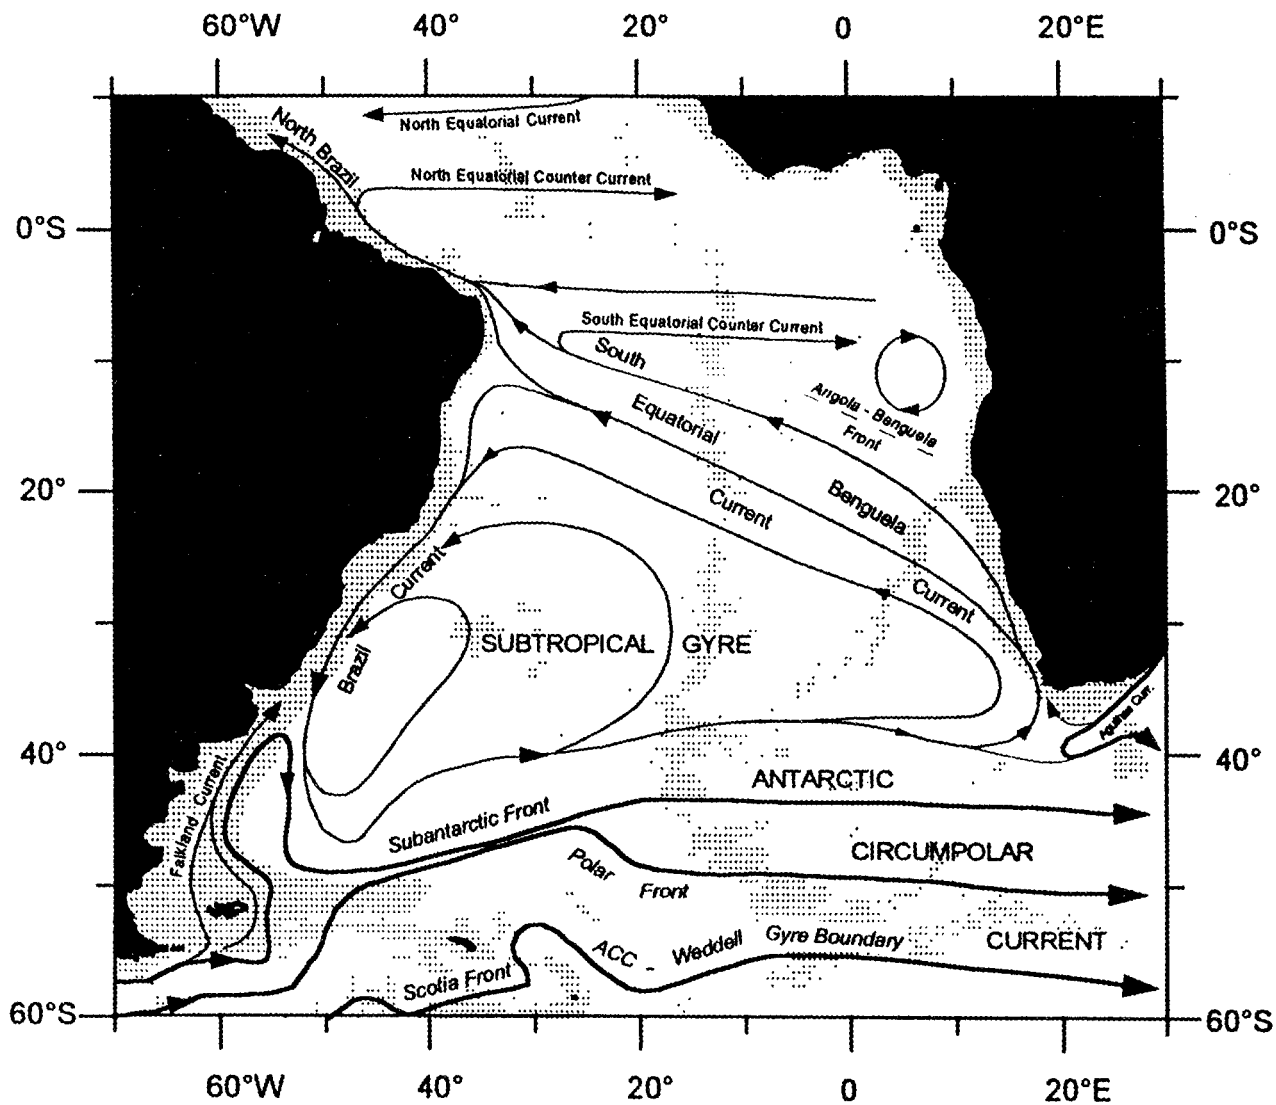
60°W 40° 20° 0 20°E

0°S
20°
40°
60°S

0°S
20°
40°
60°S

North Equatorial Current
North Brazil
North Equatorial Counter Current
South Equatorial Counter Current
South
Equatorial
Current
Angola - Benguela Front
Benguela
Current
Brazil
Current
SUBTROPICAL GYRE
Agulhas Cur.
Falkland Current
ANTARCTIC
Subantarctic Front
CIRCUMPOLAR
Polar Front
ACC - Weddell Gyre Boundary
CURRENT
Scotia Front

60°W 40° 20° 0 20°E